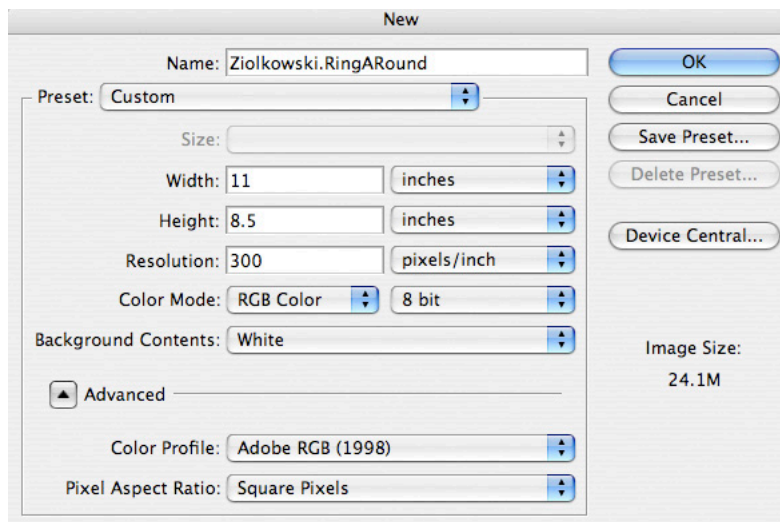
New

Name: Ziolkowski.RingARound

Preset: Custom

Size:

Width: 11 inches

Height: 8.5 inches

Resolution: 300 pixels/inch

Color Mode: RGB Color 8 bit

Background Contents: White

Advanced

Color Profile: Adobe RGB (1998)

Pixel Aspect Ratio: Square Pixels

OK

Cancel

Save Preset...

Delete Preset...

Device Central...

Image Size:

24.1M